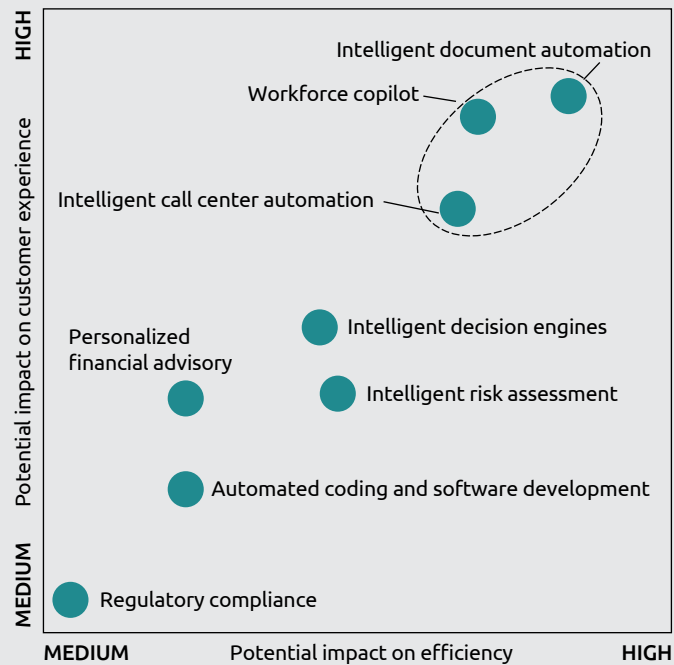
HIGH

Potential impact on customer experience

MEDIUM

Intelligent document automation

Workforce copilot

Intelligent call center automation

Intelligent decision engines

Personalized financial advisory

Intelligent risk assessment

Automated coding and software development

Regulatory compliance

MEDIUM

Potential impact on efficiency

HIGH